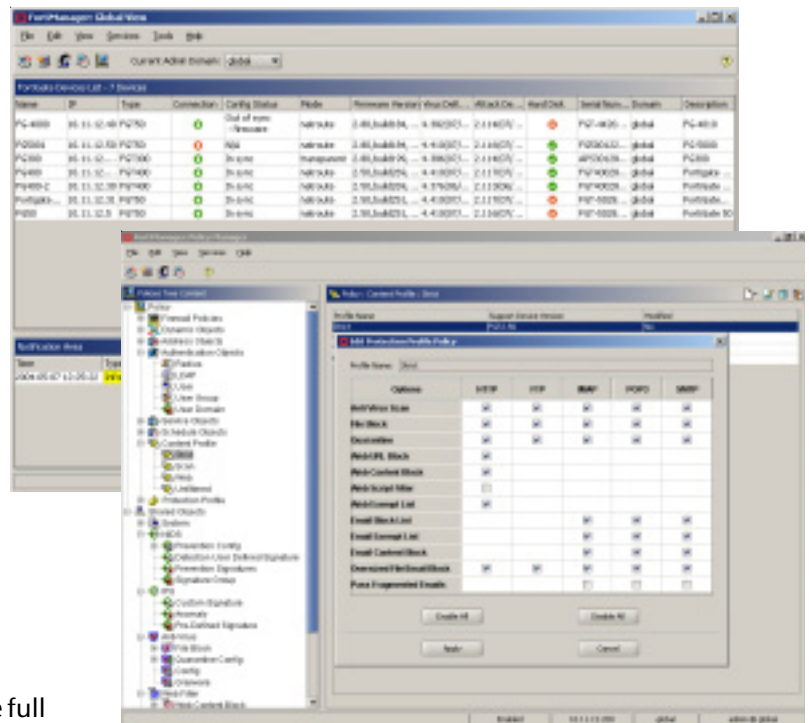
FortiManager Global View

File Edit View Services Tools Help

Current Admin Domain: global

Fortigate Devices List - 7 Devices

| Name | IP | Type | Connection | Config Status | Mode | Firmware Version | Virus Defi... | Attack De... | Hard Disk | Serial Num... | Domain | Description |
|---|---|---|---|---|---|---|---|---|---|---|---|---|
| FG-4000 | 10.11.12.40 | FG750 | | Out of sync - firmware | nat/route | 2.80,build... | 4.98(0... | 2.114(07)... | | FG7-4020... | global | FG-4000 |
| FG5001 | 10.11.12.50 | FG750 | | N/A | nat/route | 2.80,build... | 4.98(0... | 2.114(07)... | | FG5001... | global | FG5000 |
| FG300 | 10.11.12.... | FG7300 | | In sync | transparent | 2.80,build... | 4.98(0... | 2.114(07)... | | AP300... | global | FG300 |
| FG400 | 10.11.12.... | FG7400 | | In sync | nat/route | 2.50,build... | 4.40(0... | 2.11(07)... | | FG7400... | global | Fortigate... |
| FG400-2 | 10.11.12.30 | FG7400 | | In sync | nat/route | 2.50,build... | 4.37(0... | 2.11(06)... | | FG7400... | global | Fortigate... |
| Fortigate... | 10.11.12.... | FG750 | | In sync | nat/route | 2.50,build... | 4.40(0... | 2.11(07)... | | FG7-5020... | global | Fortigate... |
| FG50 | 10.11.12.5 | FG750 | | In sync | nat/route | 2.50,build... | 4.40(0... | 2.116(07)... | | FG7-5020... | global | Fortigate 50 |

Notification Area

Time | Type

2004-05-07 13:05:02

FortiManager Policy Manager

File Edit View Services Help

Policies Tree Control

Policy
Firewall Policies
Dynamic Objects
Address Objects
Authentication Objects
Radius
LDAP
User
User Group
User Domain
Service Objects
Schedule Objects
Content Profile
Strict
Scan
Web
Unfiltered
Protection Profile
Shared Objects
System
NIDS
Prevention Config
Detection User Defined Signature
Prevention Signatures
Signature Group
IPS
Custom Signature
Anomaly
Pre-Defined Signature
AntiVirus
File Block
Quarantine Config
Config
Grayware
Web Filter
Web Content Block

Policy - Content Profile - Strict

| Profile Name | Support Device Version | Modified |
|---|---|---|
| Strict | FG2.1.50 | No |

Edit Protection Profile Policy

Profile Name: Strict

| Options | HTTP | FTP | IMAP | POP3 | SMTP |
|---|---|---|---|---|---|
| Anti-Virus Scan | ☑ | ☑ | ☑ | ☑ | ☑ |
| File Block | ☑ | ☑ | ☑ | ☑ | ☑ |
| Quarantine | ☑ | ☑ | ☑ | ☑ | ☑ |
| Web URL Block | ☑ | | | | |
| Web Content Block | ☑ | | | | |
| Web Script Filter | ☐ | | | | |
| Web Exempt List | ☑ | | | | |
| Email Block List | | | ☑ | ☑ | ☑ |
| Email Exempt List | | | ☑ | ☑ | ☑ |
| Email Content Block | | | ☑ | ☑ | ☑ |
| Oversized File/Email Block | ☑ | ☑ | ☑ | ☑ | ☑ |
| Pass Fragmented Emails | | | ☐ | ☐ | ☐ |

Enable All | Disable All

Apply | Cancel

Enabled | 10.1.1.1:255 | global | admin in global

e full